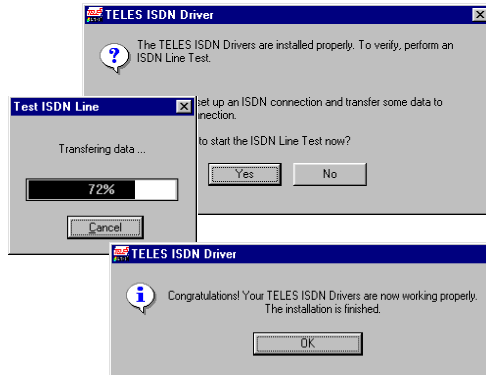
TELES ISDN Driver

The TELES ISDN Drivers are installed properly. To verify, perform an ISDN Line Test.

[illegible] set up an ISDN connection and transfer some data to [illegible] connection.

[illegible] to start the ISDN Line Test now?

Yes

No

Test ISDN Line

Transfering data ...

72%

Cancel

TELES ISDN Driver

Congratulations! Your TELES ISDN Drivers are now working properly. The installation is finished.

OK